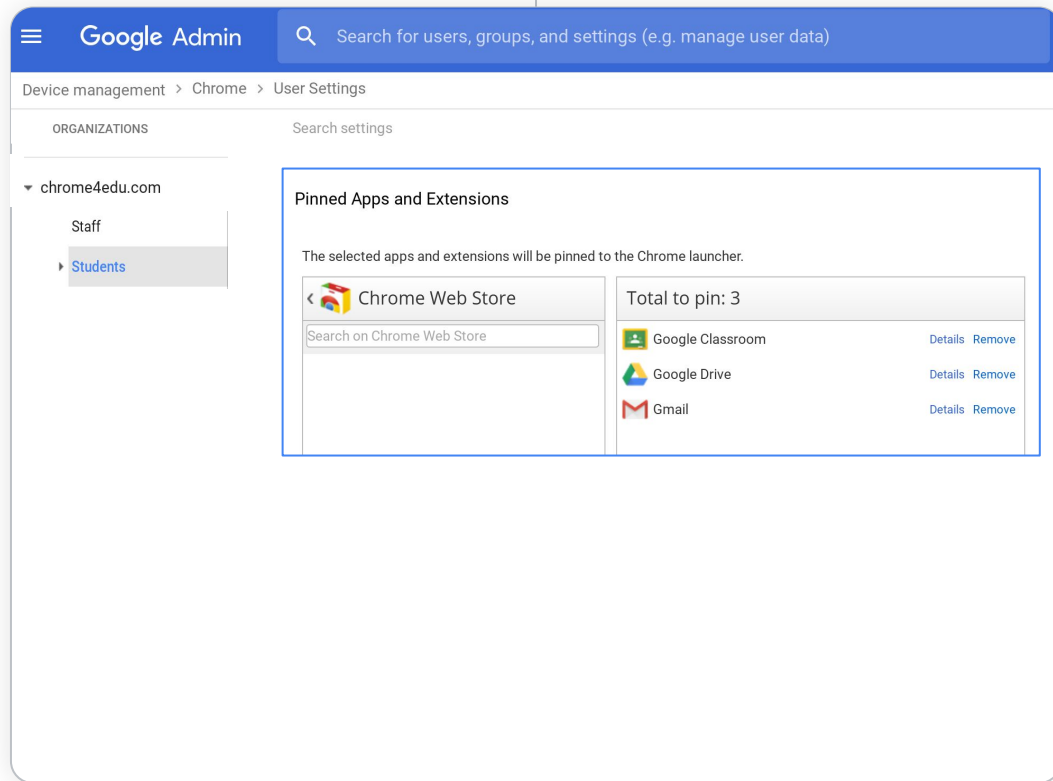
Google Admin

Search for users, groups, and settings (e.g. manage user data)

Device management > Chrome > User Settings

ORGANIZATIONS

Search settings

chrome4edu.com

Staff

Students

Pinned Apps and Extensions

The selected apps and extensions will be pinned to the Chrome launcher.

Chrome Web Store

Search on Chrome Web Store

Total to pin: 3

Google Classroom Details Remove

Google Drive Details Remove

Gmail Details Remove